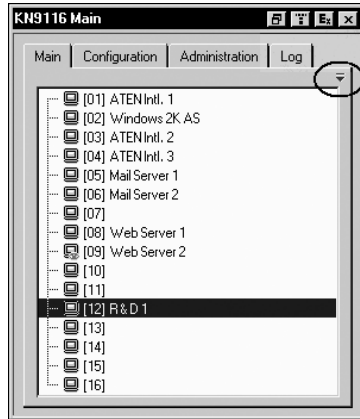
KN9116 Main

Main | Configuration | Administration | Log

[01] ATEN Intl. 1
[02] Windows 2K AS
[03] ATEN Intl. 2
[04] ATEN Intl. 3
[05] Mail Server 1
[06] Mail Server 2
[07]
[08] Web Server 1
[09] Web Server 2
[10]
[11]
[12] R & D 1
[13]
[14]
[15]
[16]